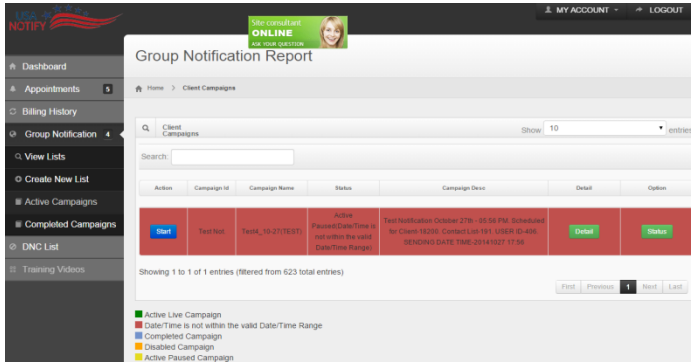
NOTIFY

Site consultant
ONLINE
ASK YOUR QUESTION

MY ACCOUNT
LOGOUT

Dashboard
Appointments 5
Billing History
Group Notification 4
View Lists
Create New List
Active Campaigns
Completed Campaigns
DNC List
Training Videos

Group Notification Report

Home > Client Campaigns

Client Campaigns

Show 10 entries

Search:

| Action | Campaign Id | Campaign Name | Status | Campaign Desc | Detail | Option |
|---|---|---|---|---|---|---|
| Start | Test Not | Test4_10-27(TEST) | Active Paused/Date/Time is not within the valid Date/Time Range | Test Notification October 27th - 05:56 PM. Scheduled for Client-16200. Contact List-191. USER ID-406. SENDING DATE TIME-20141027 17:59 | Detail | Status |

Showing 1 to 1 of 1 entries (filtered from 623 total entries)

First Previous 1 Next Last

Active Live Campaign
Date/Time is not within the valid Date/Time Range
Completed Campaign
Disabled Campaign
Active Paused Campaign